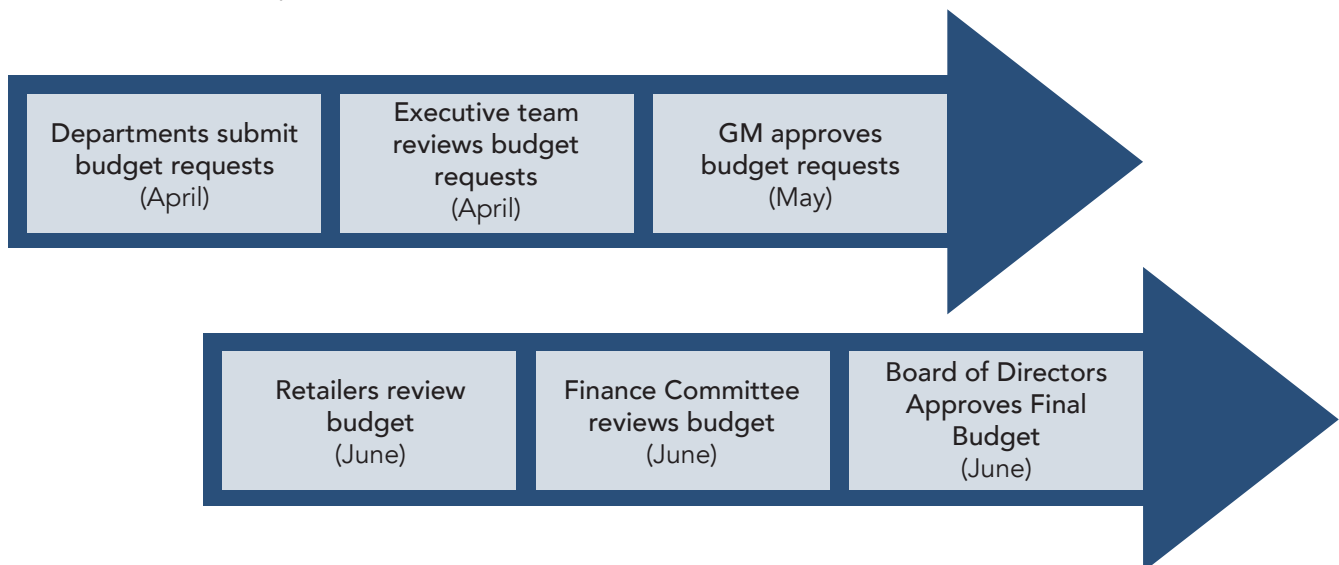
Departments submit budget requests
(April)

Executive team reviews budget requests
(April)

GM approves budget requests
(May)

Retailers review budget
(June)

Finance Committee reviews budget
(June)

Board of Directors Approves Final Budget
(June)